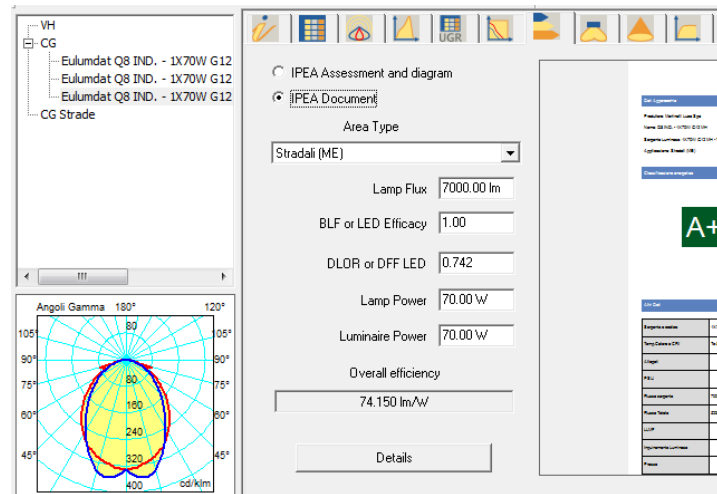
VH
CG
Eulumdat Q8 IND. - 1X70W G12
Eulumdat Q8 IND. - 1X70W G12
Eulumdat Q8 IND. - 1X70W G12
CG Strade

Angoli Gamma 180° 120°
105° 105°
90° 90°
75° 75°
60° 60°
45° 45°
80
80
160
240
320
400
cd/klm

UGR

IPEA Assessment and diagram
IPEA Document

Area Type
Stradali (ME)

Lamp Flux 7000.00 lm
BLF or LED Efficacy 1.00
DLOR or DFF LED 0.742
Lamp Power 70.00 W
Luminaire Power 70.00 W

Overall efficiency
74.150 lm/W

Details

A+